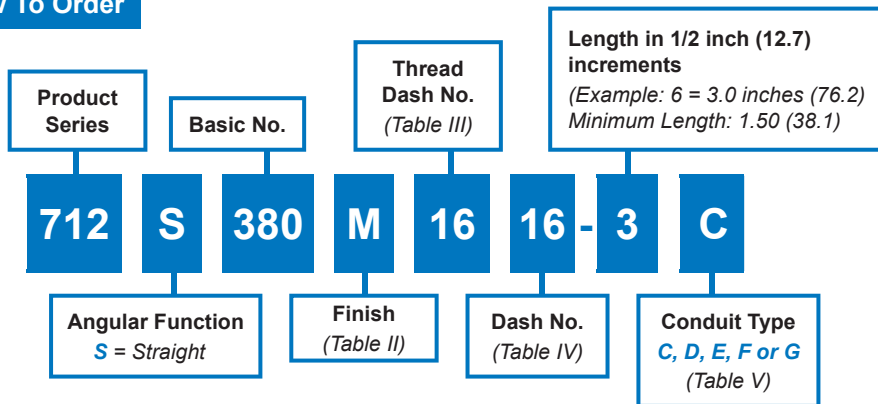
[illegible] To Order

Product Series

Basic No.

Thread Dash No. (Table III)

Length in 1/2 inch (12.7) increments
(Example: 6 = 3.0 inches (76.2)
Minimum Length: 1.50 (38.1)

712 S 380 M 16 16 - 3 C

Angular Function
S = Straight

Finish
(Table II)

Dash No.
(Table IV)

Conduit Type
C, D, E, F or G
(Table V)